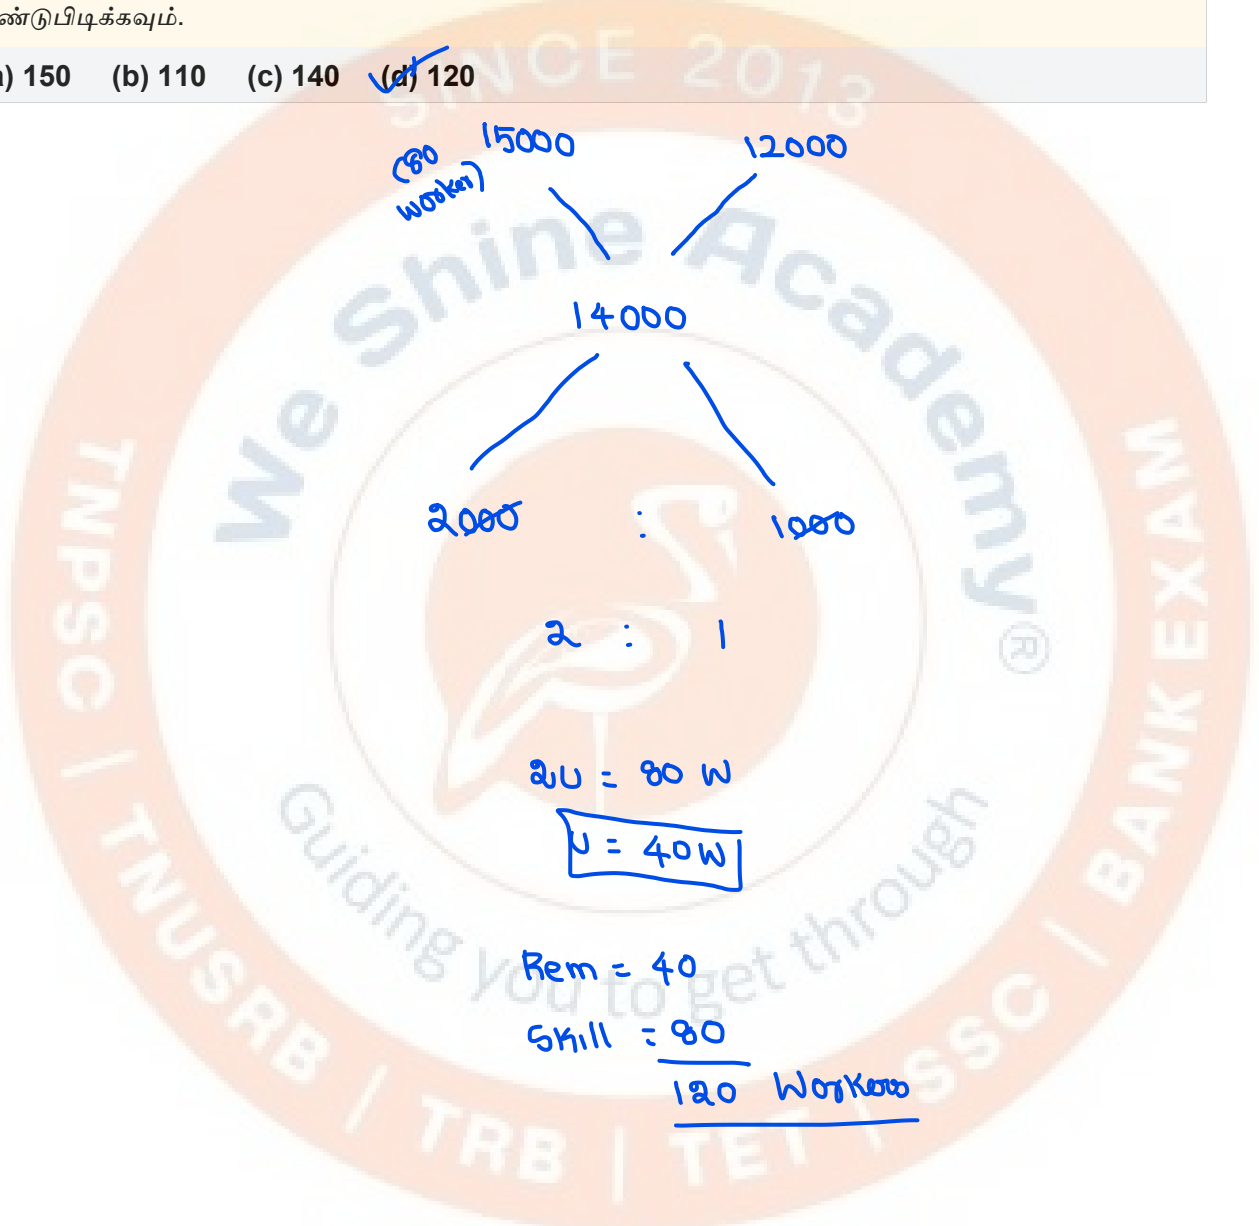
ண்டுபிடிக்கவும்.

a) 150 (b) 110 (c) 140 (d) 120

SINCE 2013

(80 worker) 15000 12000

14000

2000 : 1000

2 : 1

2U = 80 W

U = 40W

Rem = 40
Skill = 80
120 Workers

We Shine Academy®
Guiding you to get through
TNPSC | TNUSRB | TRB | TET | SSC | BANK EXAM